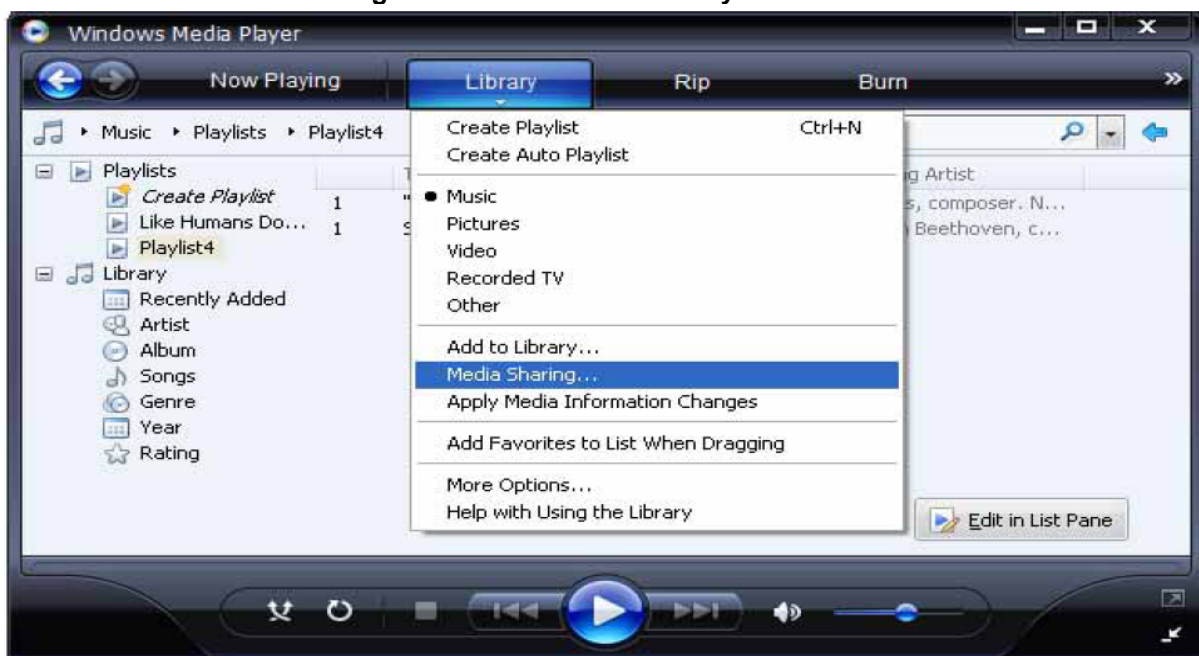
Windows Media Player

Now Playing
Library
Rip
Burn
»

Music ▸ Playlists ▸ Playlist4

Playlists
Create Playlist
Like Humans Do...
Playlist4
Library
Recently Added
Artist
Album
Songs
Genre
Year
Rating

1
1

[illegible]g Artist
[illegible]s, composer. N...
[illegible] Beethoven, c...

Create Playlist Ctrl+N
Create Auto Playlist
Music
Pictures
Video
Recorded TV
Other
Add to Library...
Media Sharing...
Apply Media Information Changes
Add Favorites to List When Dragging
More Options...
Help with Using the Library

Edit in List Pane